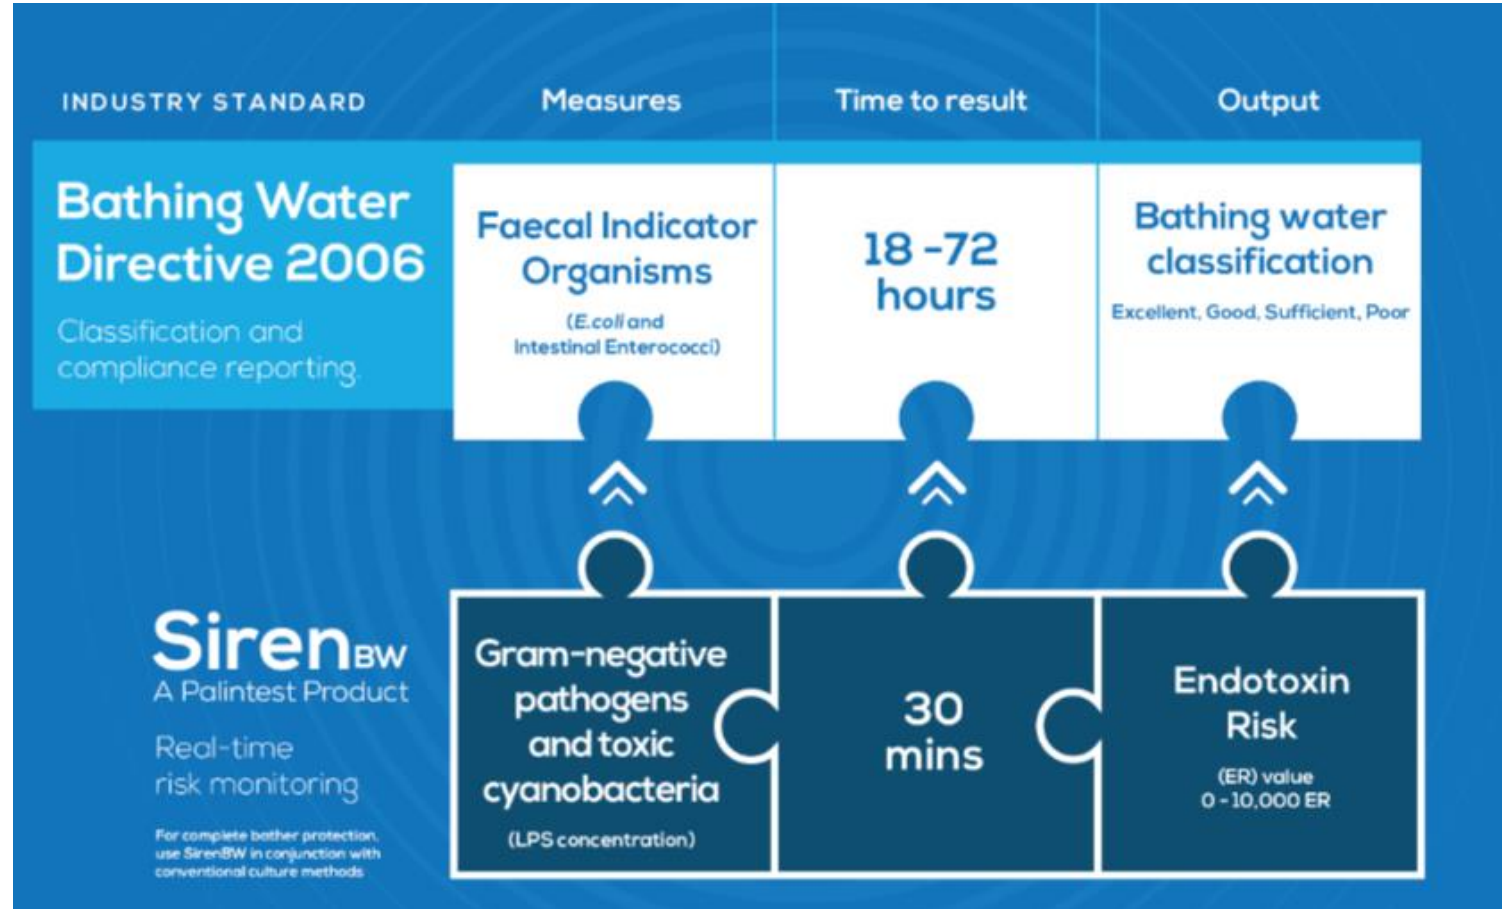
INDUSTRY STANDARD

Measures

Time to result

Output

Bathing Water Directive 2006

Classification and compliance reporting.

Faecal Indicator Organisms

(E.coli and Intestinal Enterococci)

18 -72 hours

Bathing water classification

Excellent, Good, Sufficient, Poor

SirenBW

A Palintest Product

Real-time risk monitoring

For complete bather protection, use SirenBW in conjunction with conventional culture methods

Gram-negative pathogens and toxic cyanobacteria

(LPS concentration)

30 mins

Endotoxin Risk

(ER) value
0 - 10,000 ER